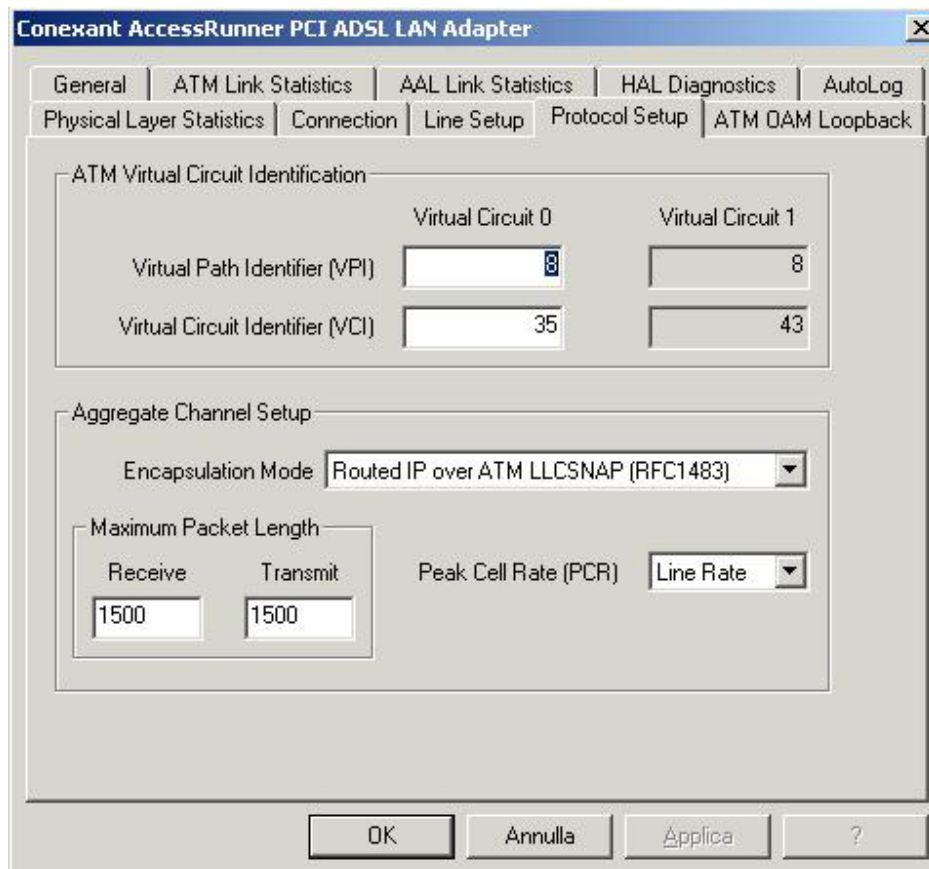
Conexant AccessRunner PCI ADSL LAN Adapter

General | ATM Link Statistics | AAL Link Statistics | HAL Diagnostics | AutoLog
Physical Layer Statistics | Connection | Line Setup | Protocol Setup | ATM OAM Loopback

ATM Virtual Circuit Identification

Virtual Circuit 0 | Virtual Circuit 1

Virtual Path Identifier (VPI) 8 8

Virtual Circuit Identifier (VCI) 35 43

Aggregate Channel Setup

Encapsulation Mode Routed IP over ATM LLCSNAP (RFC1483)

Maximum Packet Length

Receive Transmit

1500 1500

Peak Cell Rate (PCR) Line Rate

OK Annulla Applica ?